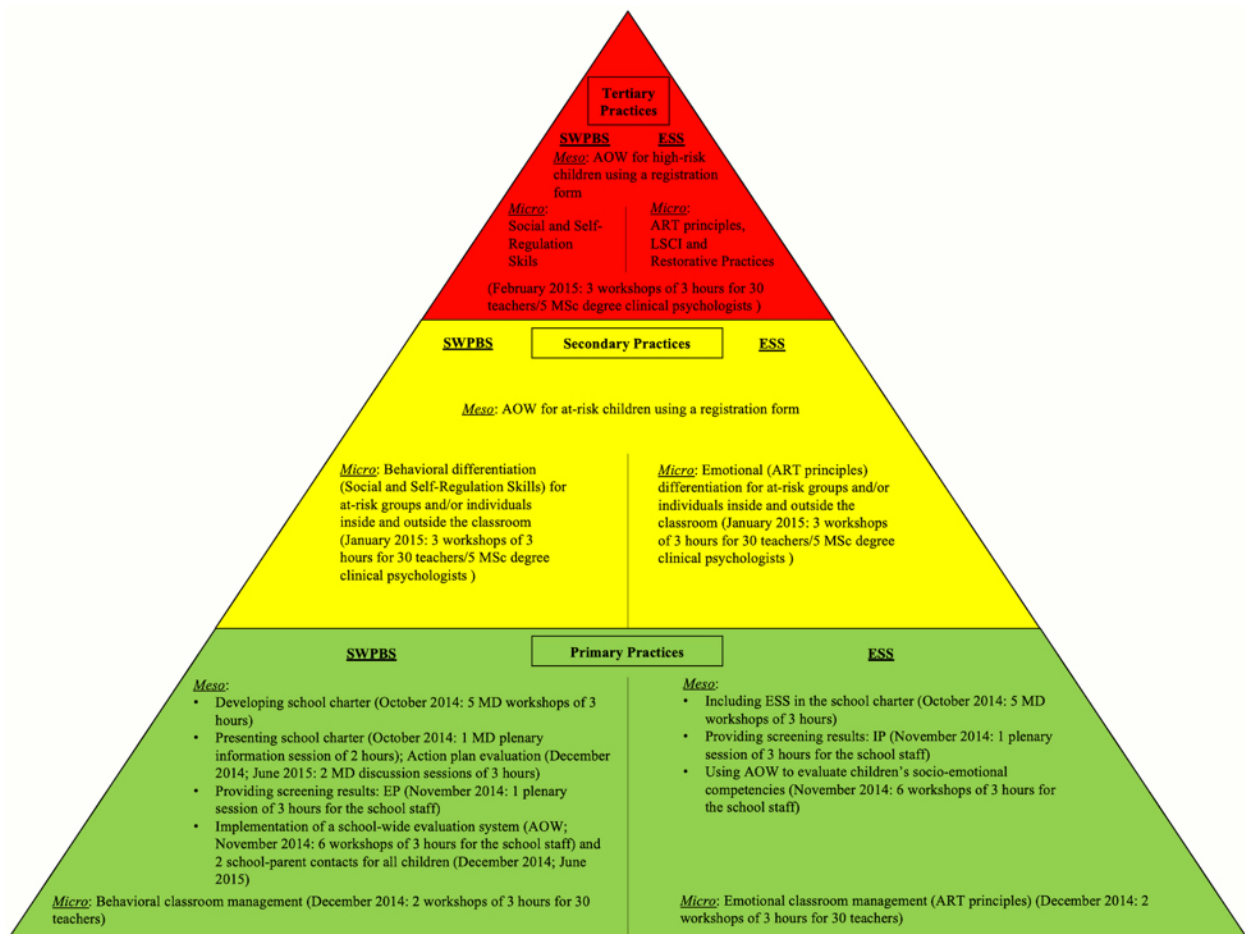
Tertiary Practices

SWPBS ESS

*Meso*: AOW for high-risk children using a registration form

*Micro*: Social and Self-Regulation Skils

*Micro*: ART principles, LSCI and Restorative Practices

(February 2015: 3 workshops of 3 hours for 30 teachers/5 MSc degree clinical psychologists )

SWPBS

Secondary Practices

ESS

*Meso*: AOW for at-risk children using a registration form

*Micro*: Behavioral differentiation (Social and Self-Regulation Skills) for at-risk groups and/or individuals inside and outside the classroom (January 2015: 3 workshops of 3 hours for 30 teachers/5 MSc degree clinical psychologists )

*Micro*: Emotional (ART principles) differentiation for at-risk groups and/or individuals inside and outside the classroom (January 2015: 3 workshops of 3 hours for 30 teachers/5 MSc degree clinical psychologists )

SWPBS

Primary Practices

ESS

*Meso*:
- Developing school charter (October 2014: 5 MD workshops of 3 hours)
- Presenting school charter (October 2014: 1 MD plenary information session of 2 hours); Action plan evaluation (December 2014; June 2015: 2 MD discussion sessions of 3 hours)
- Providing screening results: EP (November 2014: 1 plenary session of 3 hours for the school staff)
- Implementation of a school-wide evaluation system (AOW; November 2014: 6 workshops of 3 hours for the school staff) and 2 school-parent contacts for all children (December 2014; June 2015)

*Micro*: Behavioral classroom management (December 2014: 2 workshops of 3 hours for 30 teachers)

*Meso*:
- Including ESS in the school charter (October 2014: 5 MD workshops of 3 hours)
- Providing screening results: IP (November 2014: 1 plenary session of 3 hours for the school staff)
- Using AOW to evaluate children's socio-emotional competencies (November 2014: 6 workshops of 3 hours for the school staff)

*Micro*: Emotional classroom management (ART principles) (December 2014: 2 workshops of 3 hours for 30 teachers)